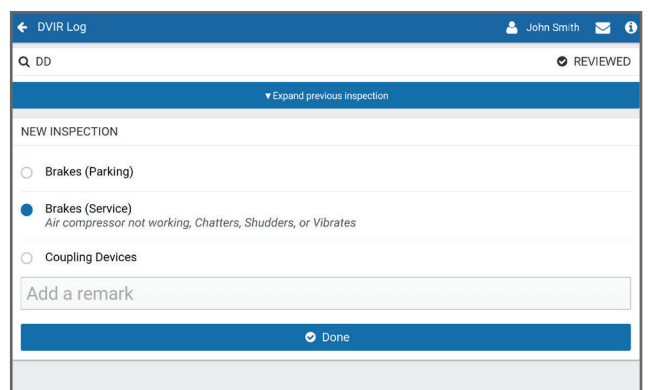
DVIR Log

John Smith

DD

REVIEWED

▾ Expand previous inspection

NEW INSPECTION

Brakes (Parking)

Brakes (Service)
*Air compressor not working, Chatters, Shudders, or Vibrates*

Coupling Devices

Add a remark

Done